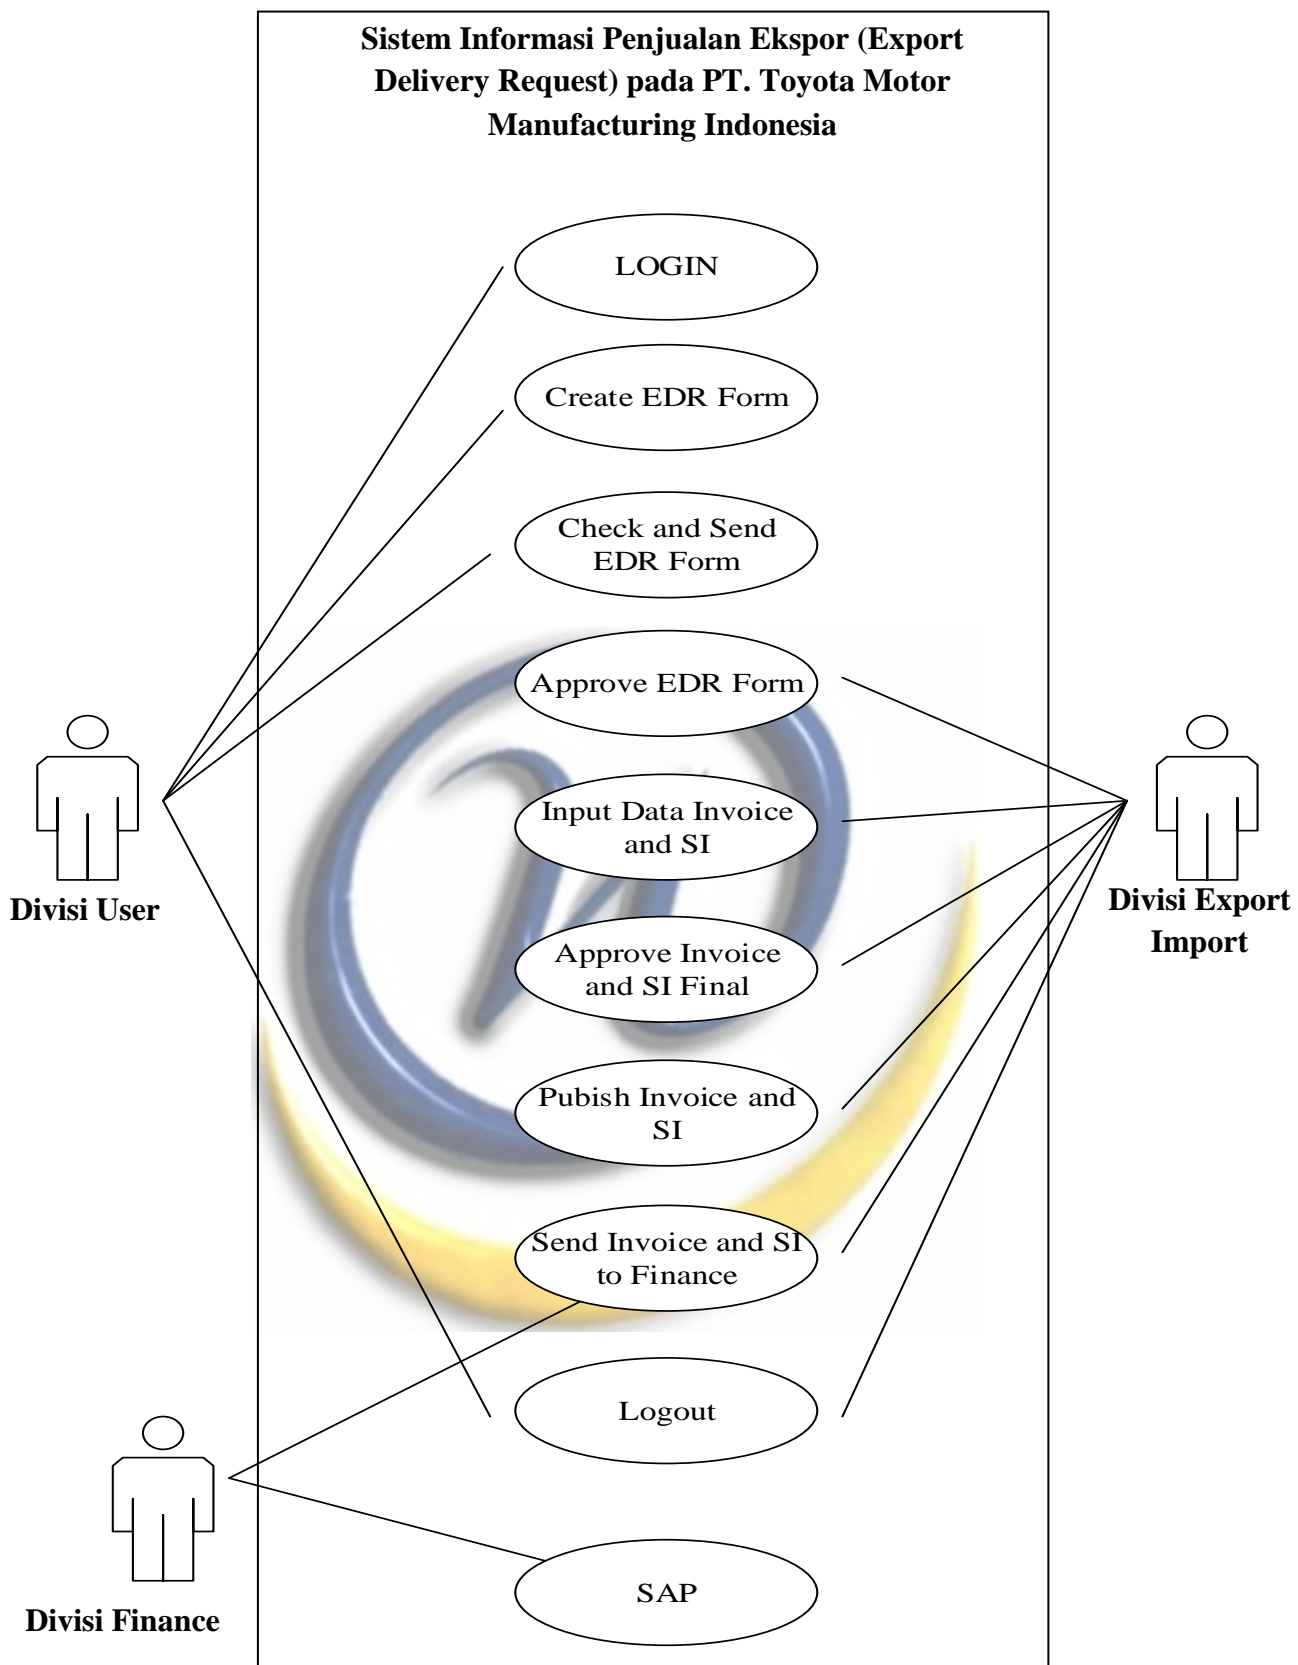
Sistem Informasi Penjualan Ekspor (Export Delivery Request) pada PT. Toyota Motor Manufacturing Indonesia

LOGIN

Create EDR Form

Check and Send EDR Form

Approve EDR Form

Input Data Invoice and SI

Approve Invoice and SI Final

Pubish Invoice and SI

Send Invoice and SI to Finance

Logout

SAP

Divisi User

Divisi Export Import

Divisi Finance